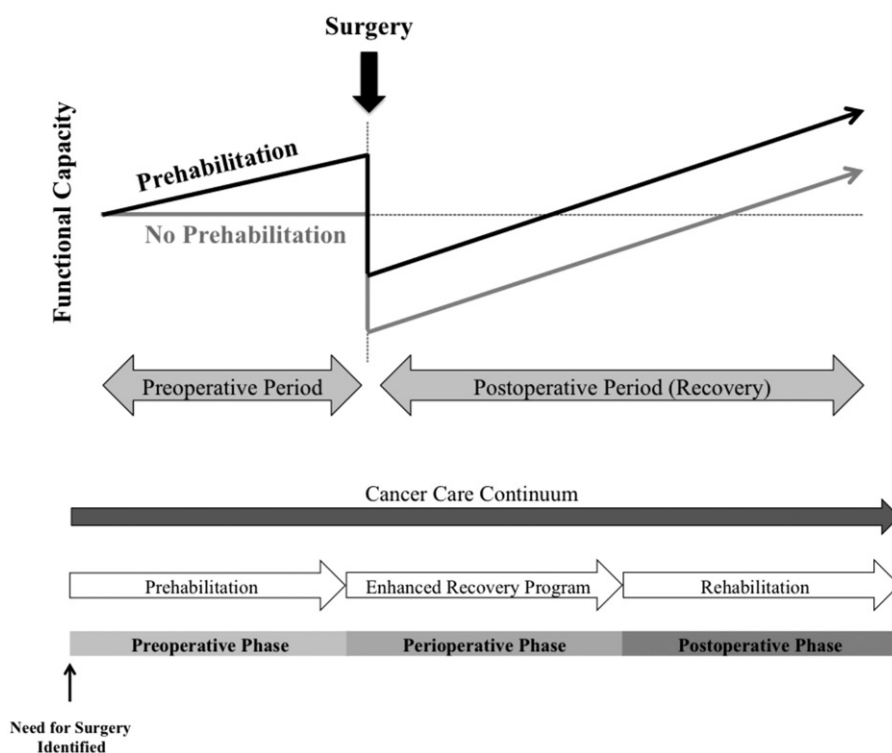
Surgery

Functional Capacity

Prehabilitation

No Prehabilitation

Preoperative Period

Postoperative Period (Recovery)

Cancer Care Continuum

Prehabilitation

Enhanced Recovery Program

Rehabilitation

Preoperative Phase

Perioperative Phase

Postoperative Phase

Need for Surgery Identified